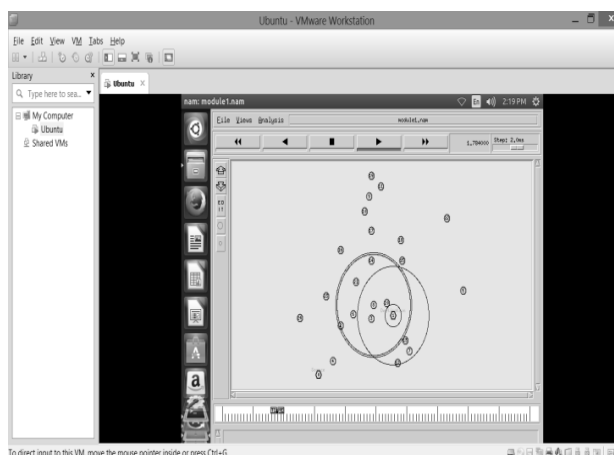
Ubuntu - VMware Workstation

File Edit View VM Tabs Help

Library
Type here to sea...
My Computer
Ubuntu
Shared VMs

Ubuntu

nam: module1.nam
2:19 PM

File Views Analysis
module1.nam
1.784000 Step: 2.0ms

To direct input to this VM, move the mouse pointer inside or press Ctrl+G.